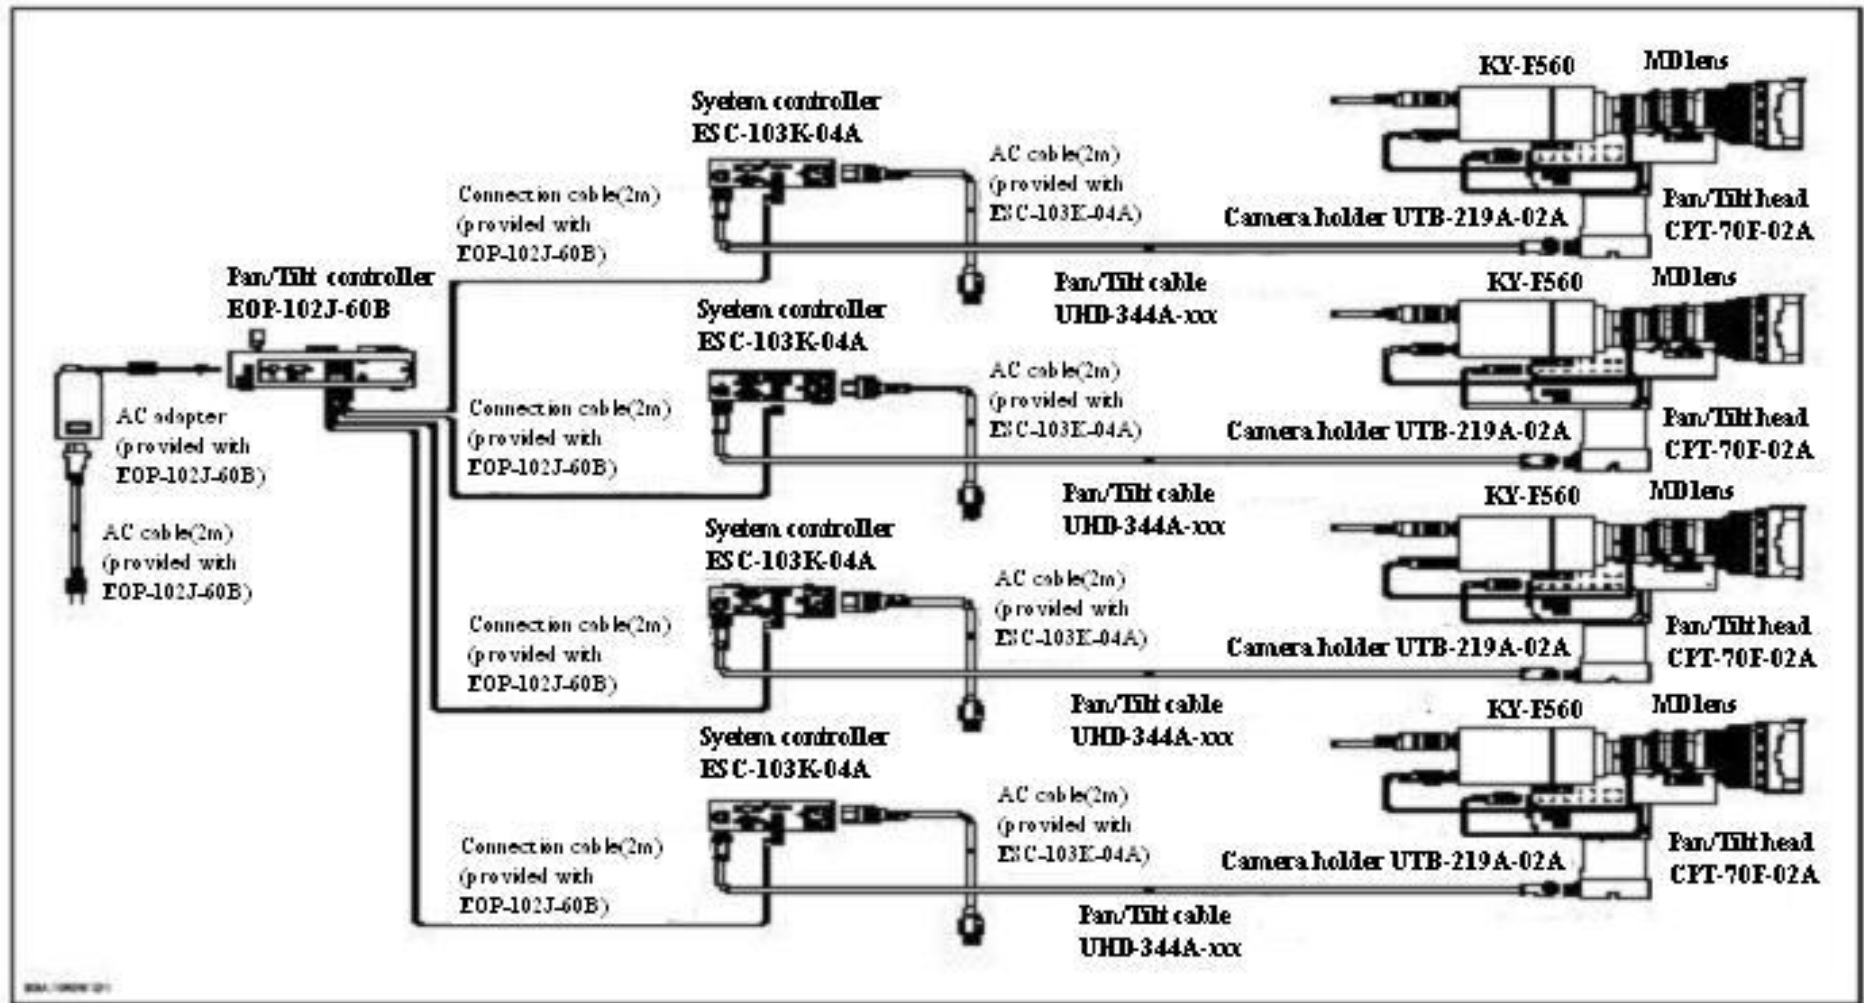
KY-F560
MD lens
Syetem controller
ESC-103K-04A
AC cable(2m)
(provided with
ESC-103K-04A)
Connection cable(2m)
(provided with
EOP-102J-60B)
Pan/Tilt head
CPT-70F-02A
Camera holder UTB-219A-02A
Pan/Tilt controller
EOP-102J-60B
Pan/Tilt cable
UHD-344A-xxx
KY-F560
MD lens
Syetem controller
ESC-103K-04A
AC adapter
(provided with
EOP-102J-60B)
AC cable(2m)
(provided with
ESC-103K-04A)
Connection cable(2m)
(provided with
EOP-102J-60B)
Pan/Tilt head
CPT-70F-02A
Camera holder UTB-219A-02A
Pan/Tilt cable
UHD-344A-xxx
KY-F560
MD lens
AC cable(2m)
(provided with
EOP-102J-60B)
Syetem controller
ESC-103K-04A
AC cable(2m)
(provided with
ESC-103K-04A)
Connection cable(2m)
(provided with
EOP-102J-60B)
Pan/Tilt head
CPT-70F-02A
Camera holder UTB-219A-02A
Pan/Tilt cable
UHD-344A-xxx
KY-F560
MD lens
Syetem controller
ESC-103K-04A
AC cable(2m)
(provided with
ESC-103K-04A)
Connection cable(2m)
(provided with
EOP-102J-60B)
Pan/Tilt head
CPT-70F-02A
Camera holder UTB-219A-02A
Pan/Tilt cable
UHD-344A-xxx
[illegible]